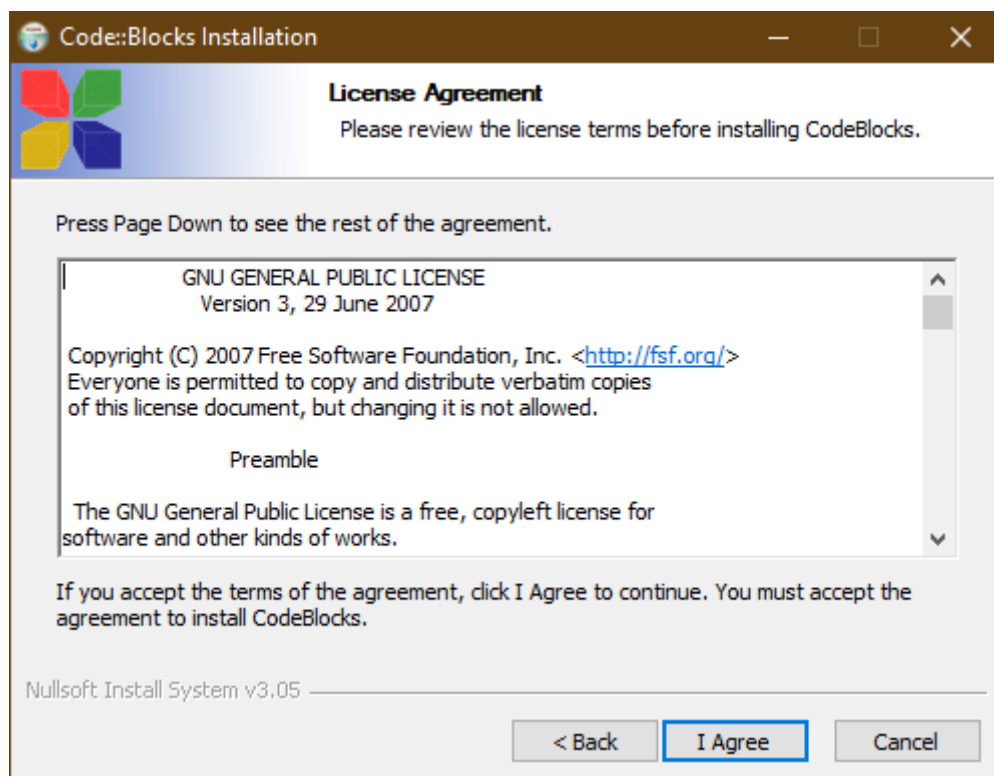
Code::Blocks Installation

License Agreement

Please review the license terms before installing CodeBlocks.

Press Page Down to see the rest of the agreement.

GNU GENERAL PUBLIC LICENSE
Version 3, 29 June 2007

Copyright (C) 2007 Free Software Foundation, Inc. <http://fsf.org/>
Everyone is permitted to copy and distribute verbatim copies
of this license document, but changing it is not allowed.

Preamble

The GNU General Public License is a free, copyleft license for
software and other kinds of works.

If you accept the terms of the agreement, click I Agree to continue. You must accept the agreement to install CodeBlocks.

Nullsoft Install System v3.05

< Back

I Agree

Cancel